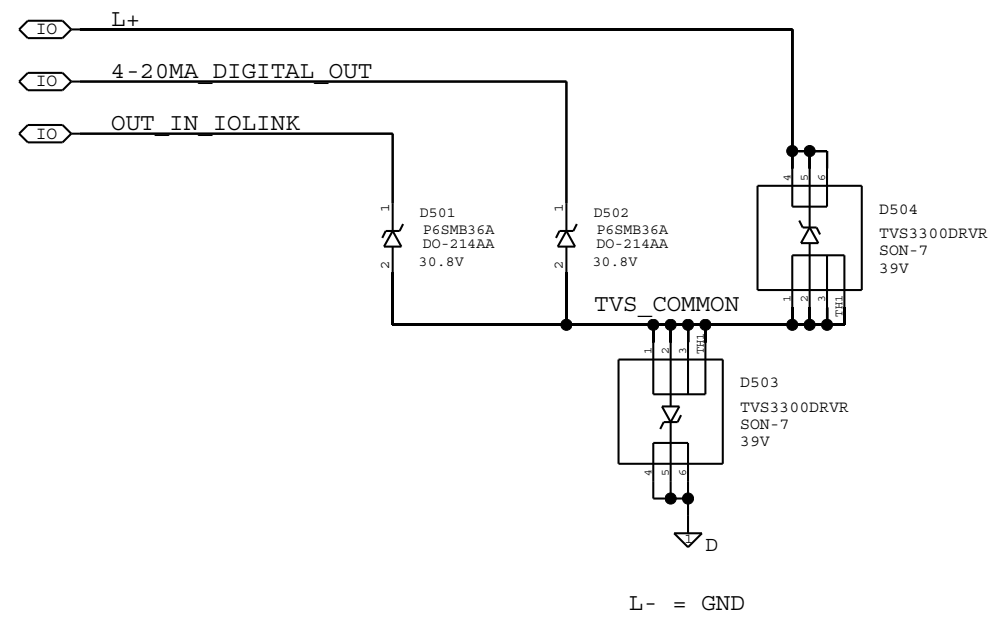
IO L+

IO 4-20MA_DIGITAL_OUT

IO OUT_IN_IOLINK

1
2
D501
P6SMB36A
DO-214AA
30.8V

1
2
D502
P6SMB36A
DO-214AA
30.8V

4 5 6
1 2 3 TH1
D504
TVS3300DRVR
SON-7
39V

TVS_COMMON

1 2 3 TH1
4 5 6
D503
TVS3300DRVR
SON-7
39V

1
D

L- = GND